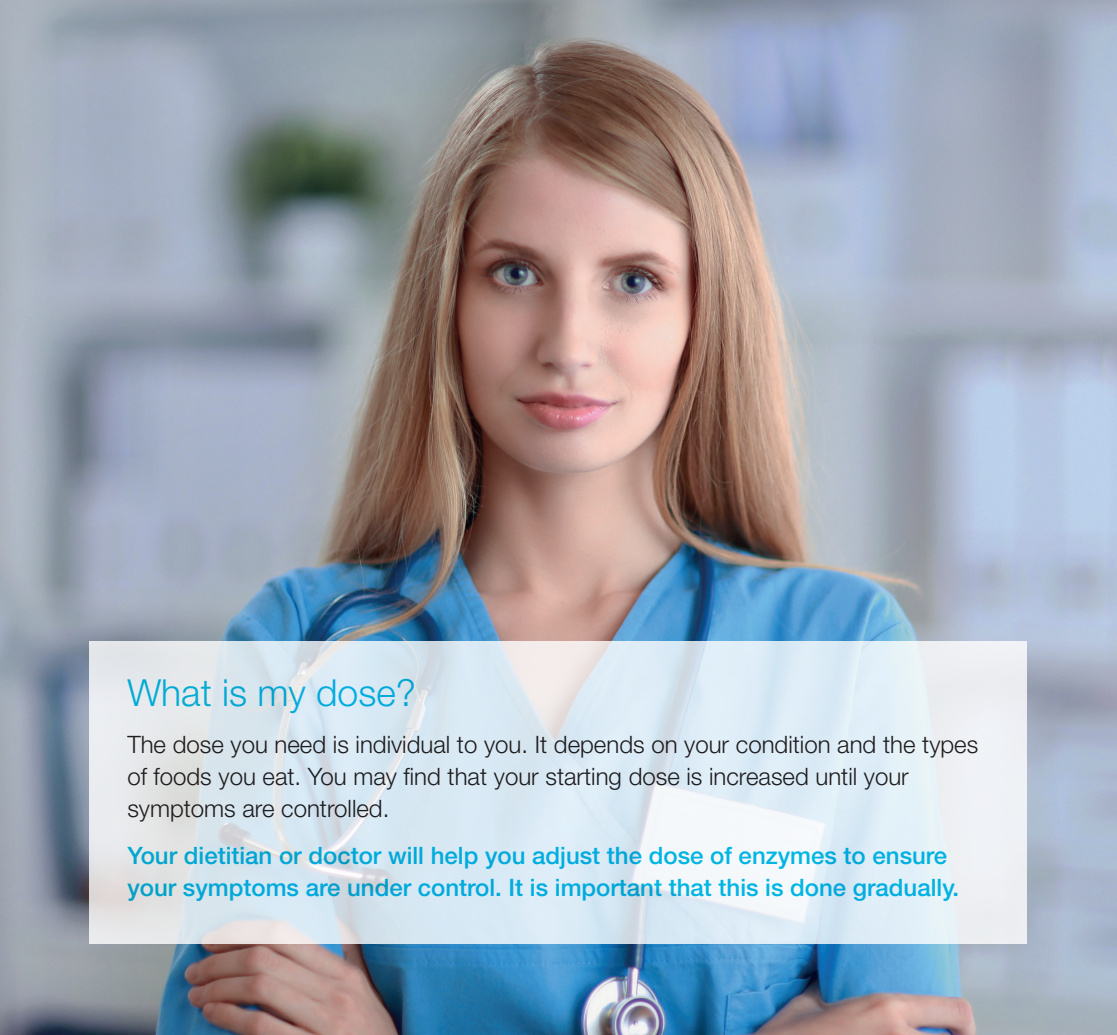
What is my dose?

The dose you need is individual to you. It depends on your condition and the types of foods you eat. You may find that your starting dose is increased until your symptoms are controlled.

Your dietitian or doctor will help you adjust the dose of enzymes to ensure your symptoms are under control. It is important that this is done gradually.